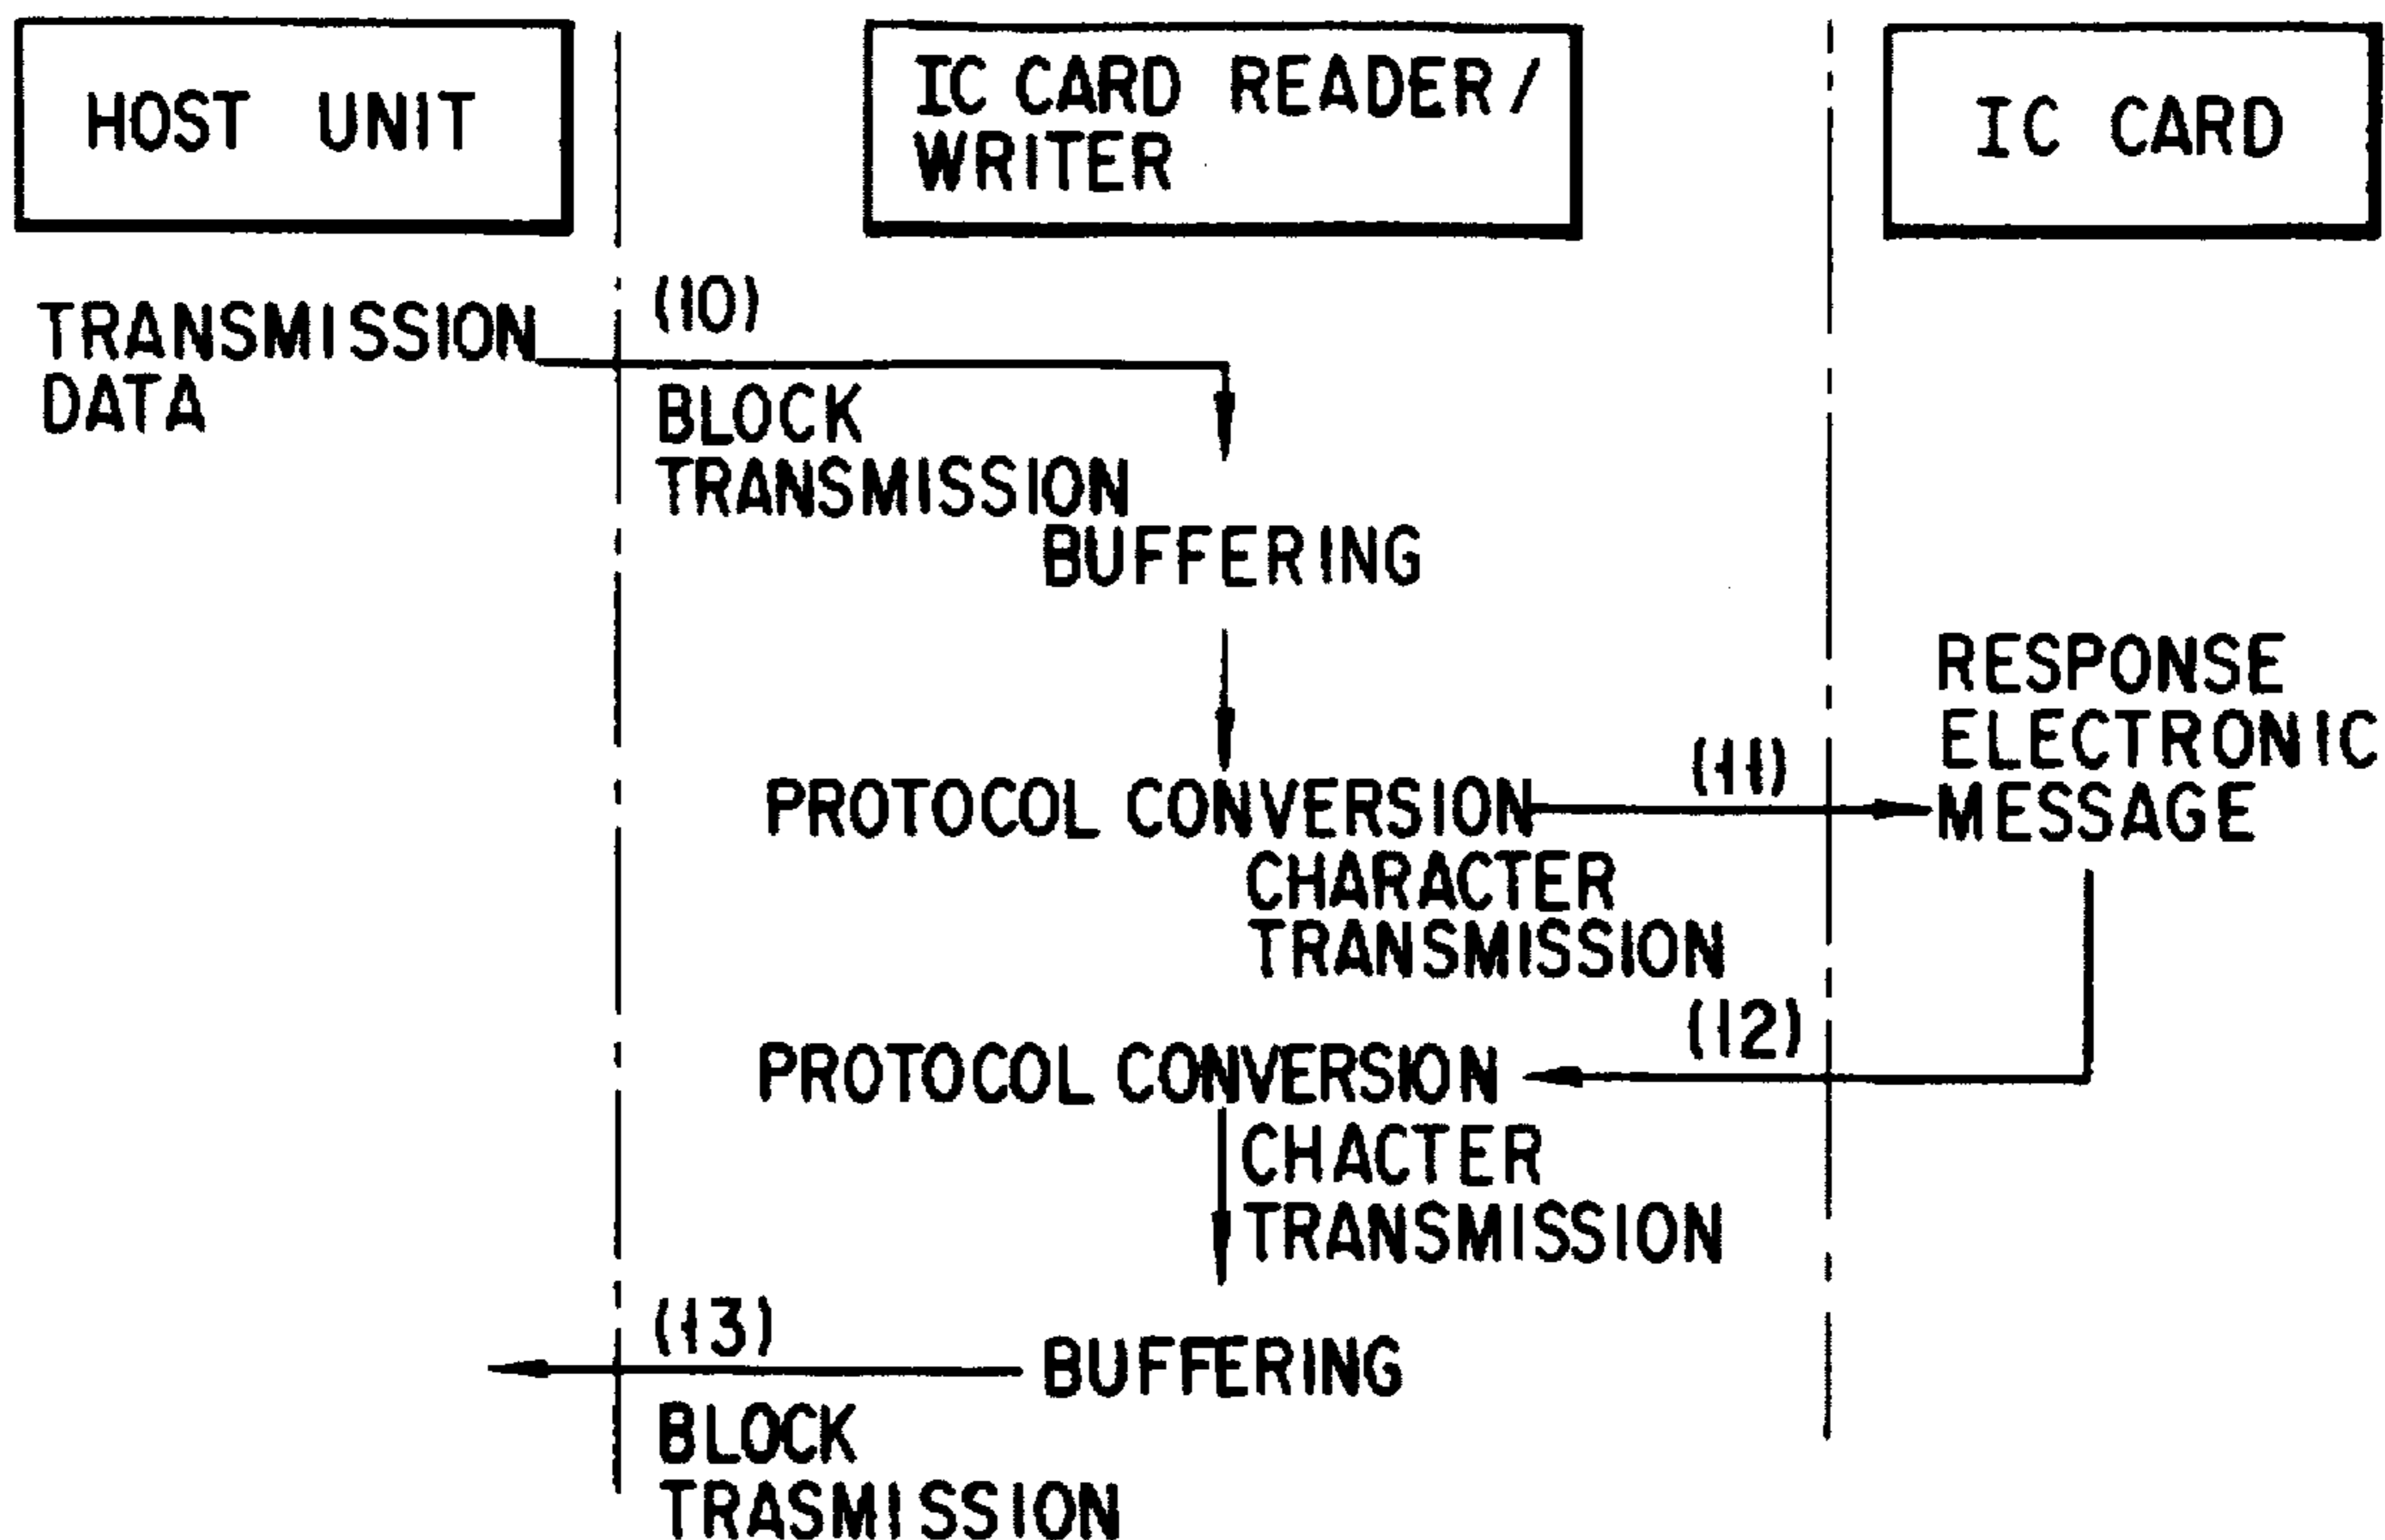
HOST UNIT

IC CARD READER/ WRITER

IC CARD

TRANSMISSION DATA

(10)

BLOCK TRANSMISSION

BUFFERING

RESPONSE ELECTRONIC MESSAGE

(11)

PROTOCOL CONVERSION

CHARACTER TRANSMISSION

(12)

PROTOCOL CONVERSION

CHACTER TRANSMISSION

(13)

BUFFERING

BLOCK TRASMISSION